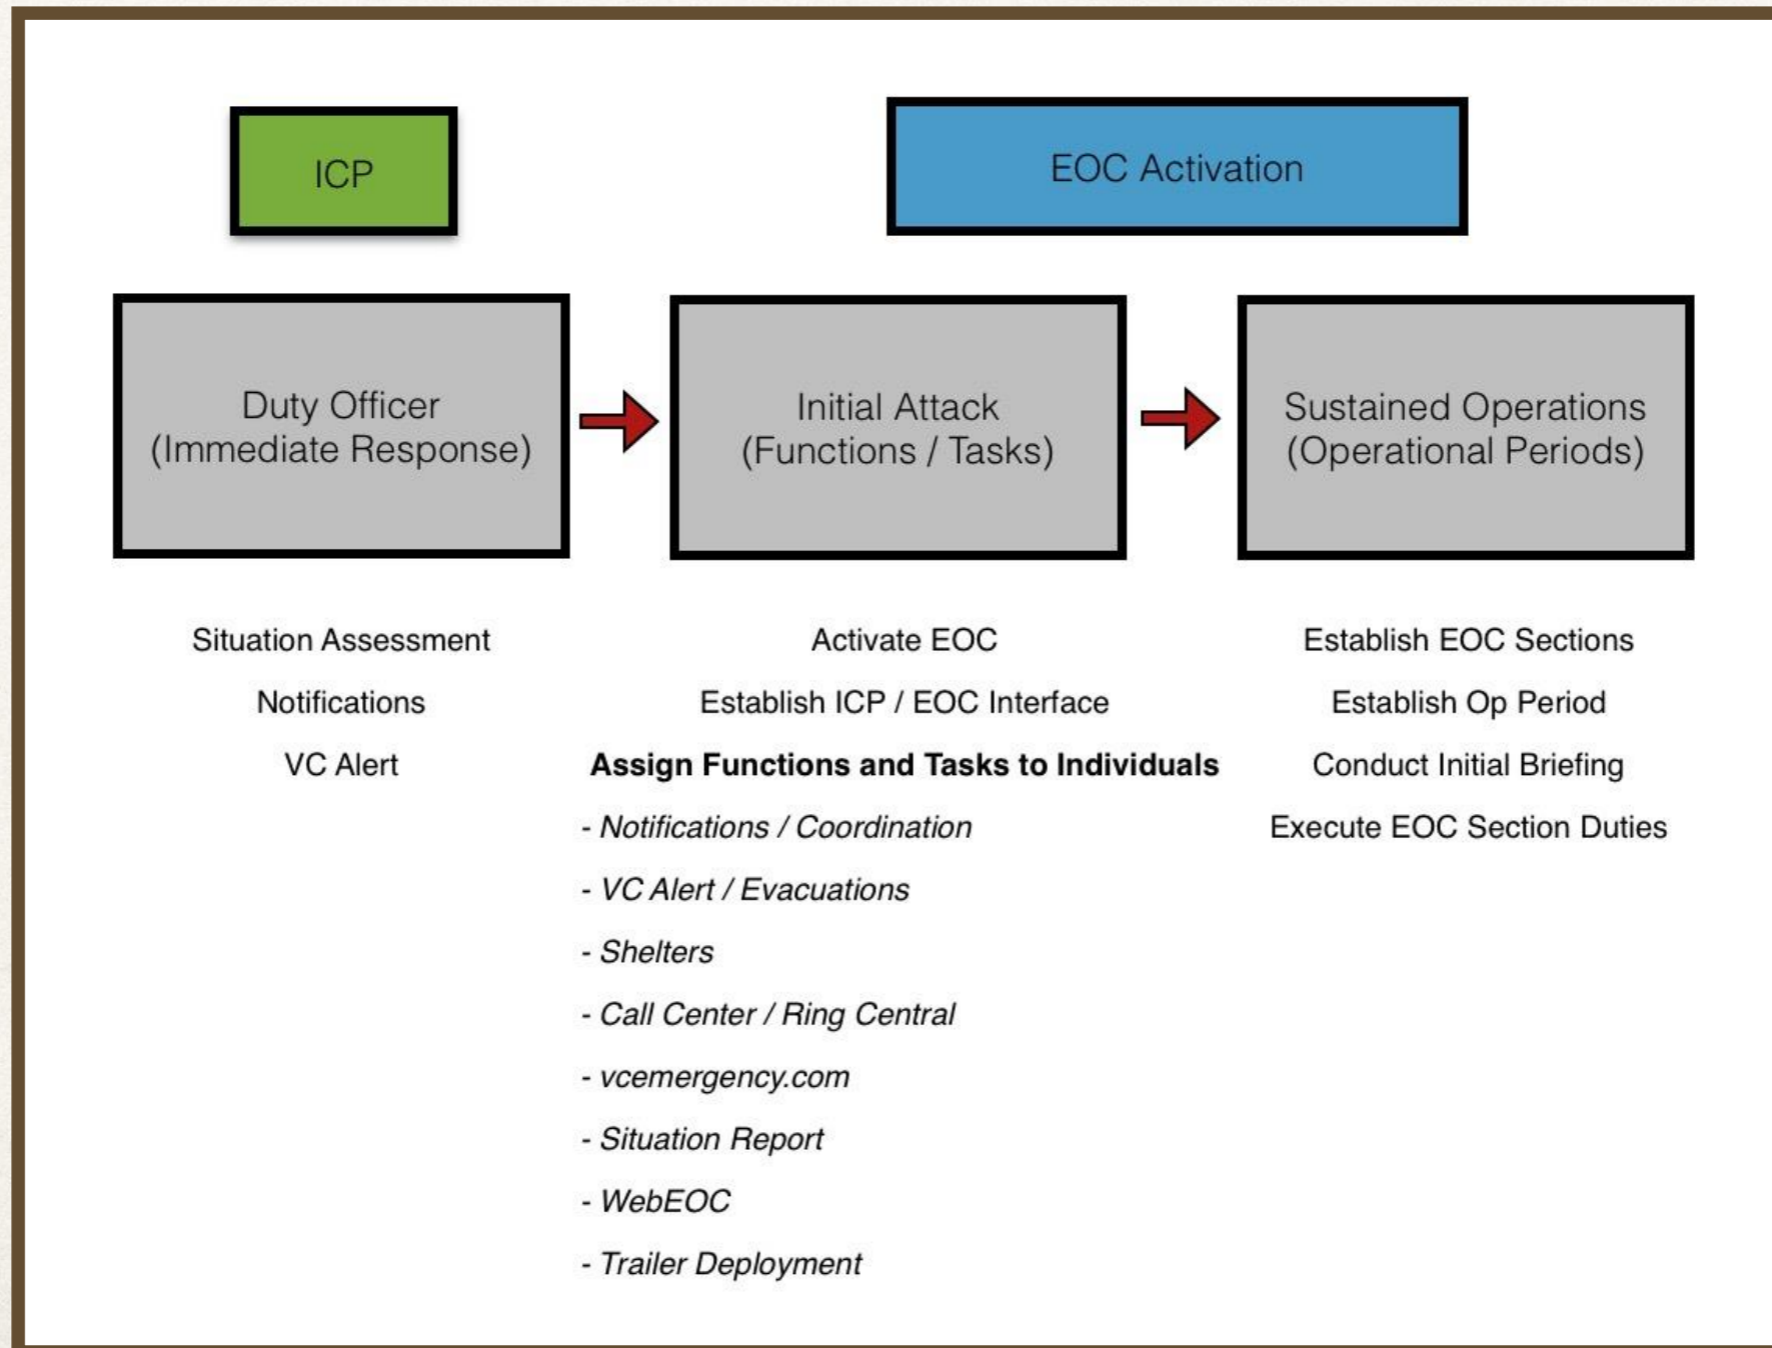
ICP

EOC Activation

Duty Officer
(Immediate Response)

Initial Attack
(Functions / Tasks)

Sustained Operations
(Operational Periods)

Situation Assessment

Notifications

VC Alert

Activate EOC

Establish ICP / EOC Interface

**Assign Functions and Tasks to Individuals**

- *Notifications / Coordination*

- *VC Alert / Evacuations*

- *Shelters*

- *Call Center / Ring Central*

- *vcemergency.com*

- *Situation Report*

- *WebEOC*

- *Trailer Deployment*

Establish EOC Sections

Establish Op Period

Conduct Initial Briefing

Execute EOC Section Duties